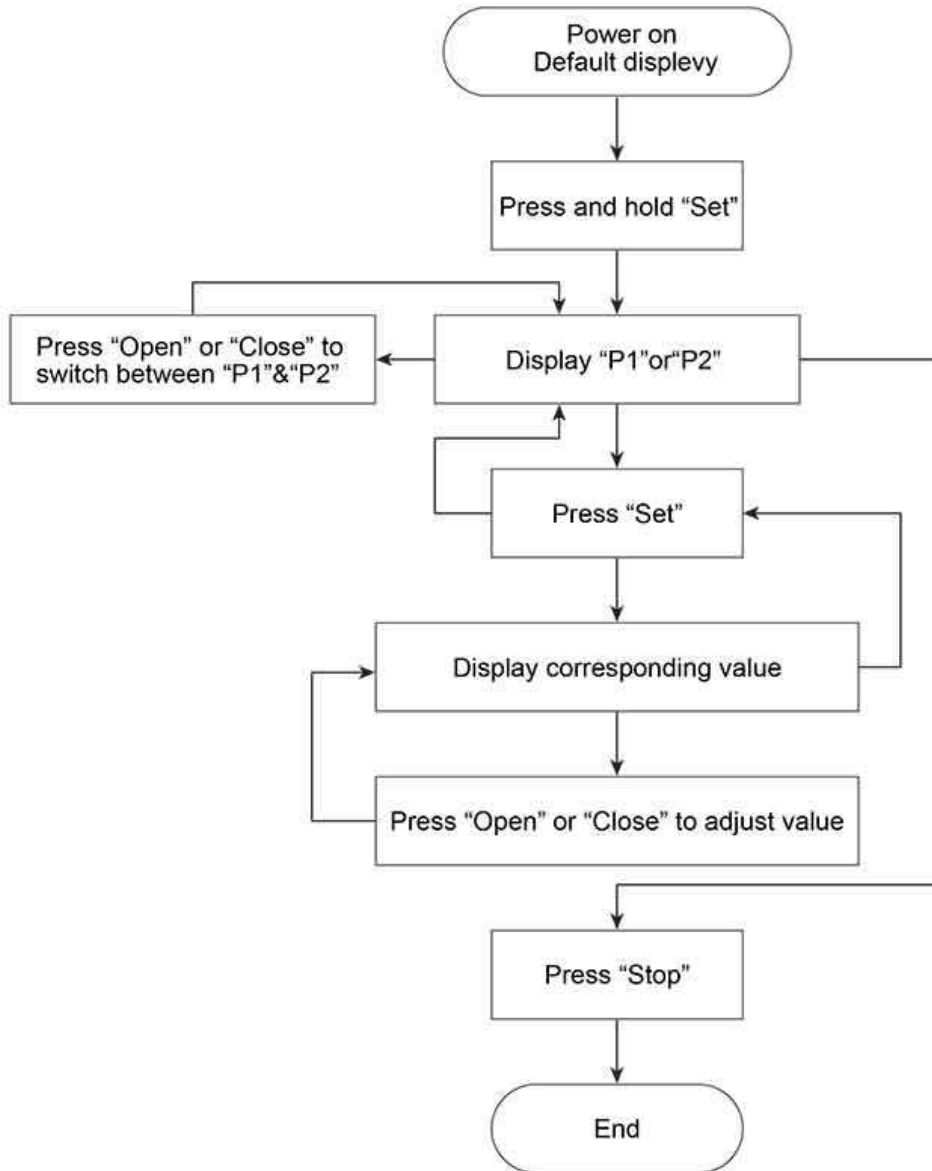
Power on
Default displevy

Press and hold “Set”

Press “Open” or “Close” to switch between “P1”&“P2”

Display “P1”or“P2”

Press “Set”

Display corresponding value

Press “Open” or “Close” to adjust value

Press “Stop”

End